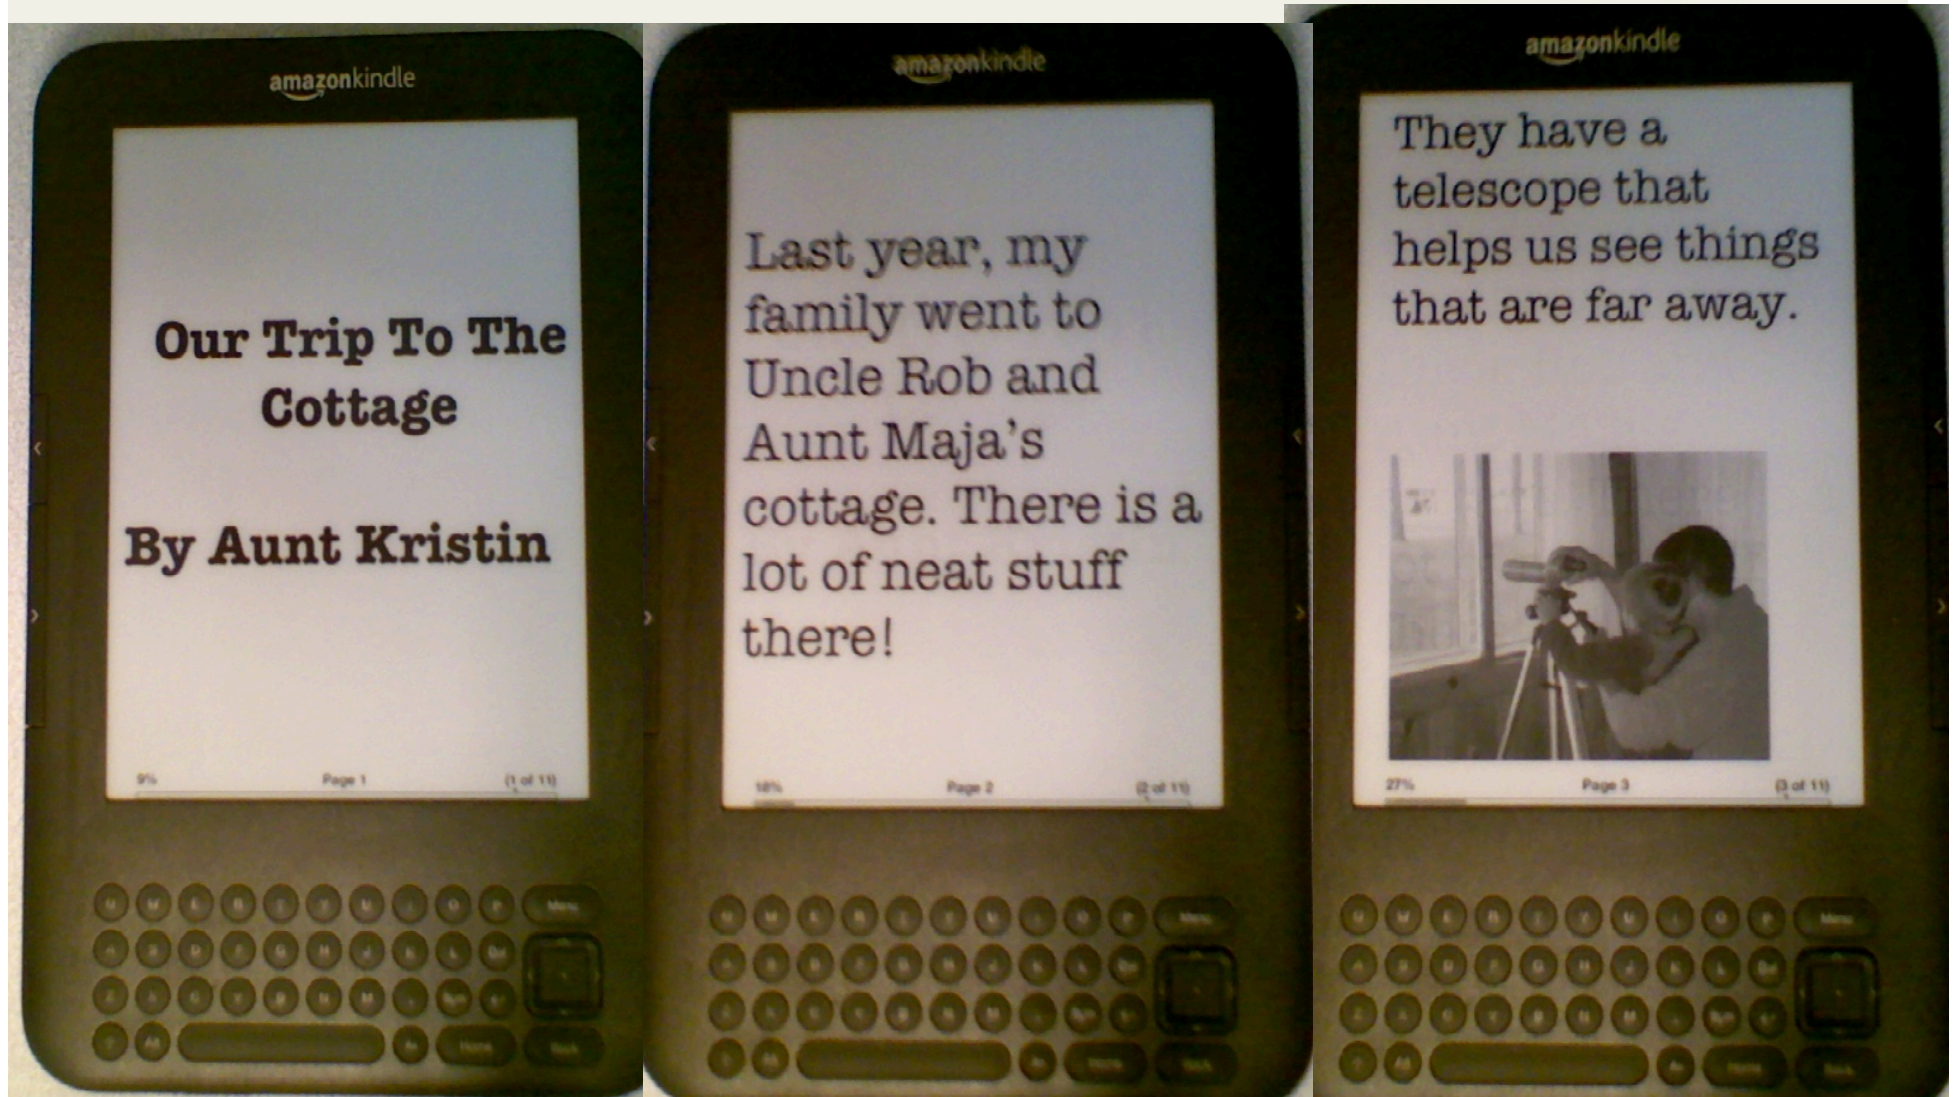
amazonkindle

Our Trip To The Cottage

By Aunt Kristin

9% Page 1 (1 of 11)

amazonkindle

Last year, my family went to Uncle Rob and Aunt Maja's cottage. There is a lot of neat stuff there!

18% Page 2 (2 of 11)

amazonkindle

They have a telescope that helps us see things that are far away.

27% Page 3 (3 of 11)